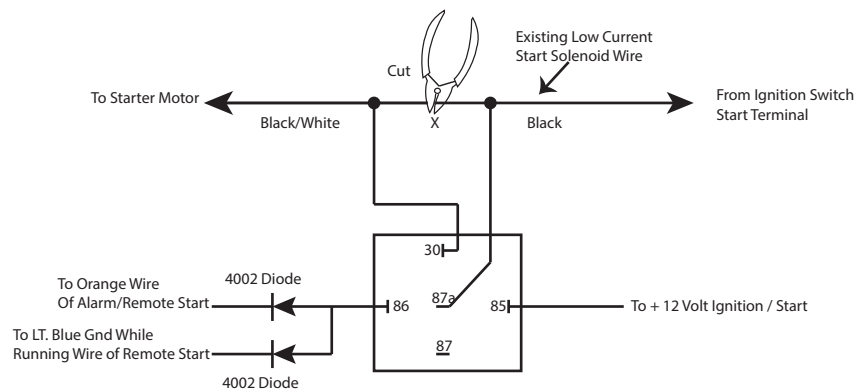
Existing Low Current Start Solenoid Wire

Cut

To Starter Motor

From Ignition Switch Start Terminal

Black/White

X

Black

30

To Orange Wire Of Alarm/Remote Start

4002 Diode

86

87a

85

To + 12 Volt Ignition / Start

To LT. Blue Gnd While Running Wire of Remote Start

87

4002 Diode